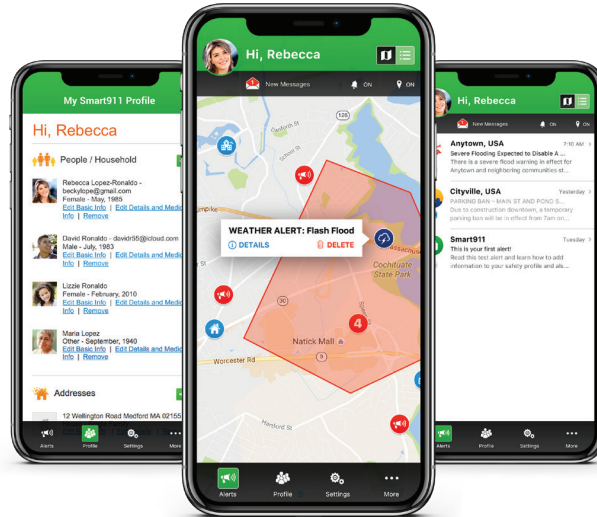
My Smart911 Profile

Hi, Rebecca

People / Household

Rebecca Lopez-Ronaldo - beckylope@gmail.com
Female - May, 1985
Edit Basic Info | Edit Details and Medi
Info | Remove

David Ronaldo - davidr95@icloud.com
Male - July, 1983
Edit Basic Info | Edit Details and Medi
Info | Remove

Lizzie Ronaldo
Female - February, 2010
Edit Basic Info | Edit Details and Medi
Info | Remove

Maria Lopez
Other - September, 1940
Edit Basic Info | Edit Details and Medi
Info | Remove

Addresses

12 Wellington Road Medford MA 02155

Alerts Profile Settings More

Hi, Rebecca

New Messages ON ON

WEATHER ALERT: Flash Flood
DETAILS DELETE

Cochituate State Park
Natick Mall
Worcester Rd
4

Alerts Profile Settings More

Hi, Rebecca

New Messages ON ON

Anytown, USA 7:10 AM
Severe Flooding Expected to Disable A...
There is a severe flood warning in effect for Anytown and neighboring communities st...

Cityville, USA Yesterday
PARKING BAN - MAIN ST AND POND S...
Due to construction downtown, a temporary parking ban will be in effect from 7am on...

Smart911 Tuesday
This is your first alert!
Read this test alert and learn how to add information to your safety profile and als...

Alerts Profile Settings More